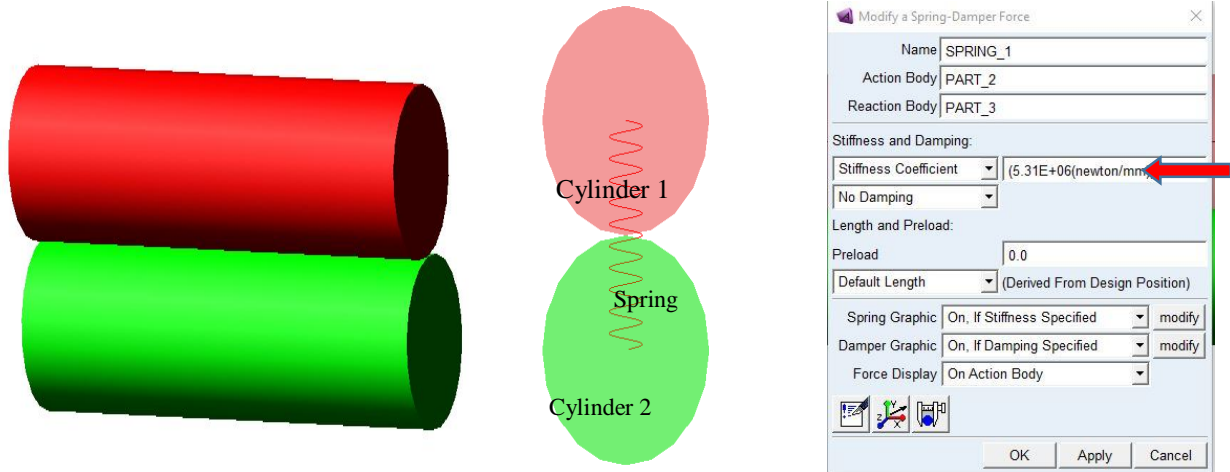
Cylinder 1

Spring

Cylinder 2

Modify a Spring-Damper Force

Name SPRING_1

Action Body PART_2

Reaction Body PART_3

Stiffness and Damping:

Stiffness Coefficient (5.31E+06(newton/mm

No Damping

Length and Preload:

Preload 0.0

Default Length (Derived From Design Position)

Spring Graphic On, If Stiffness Specified modify

Damper Graphic On, If Damping Specified modify

Force Display On Action Body

OK Apply Cancel